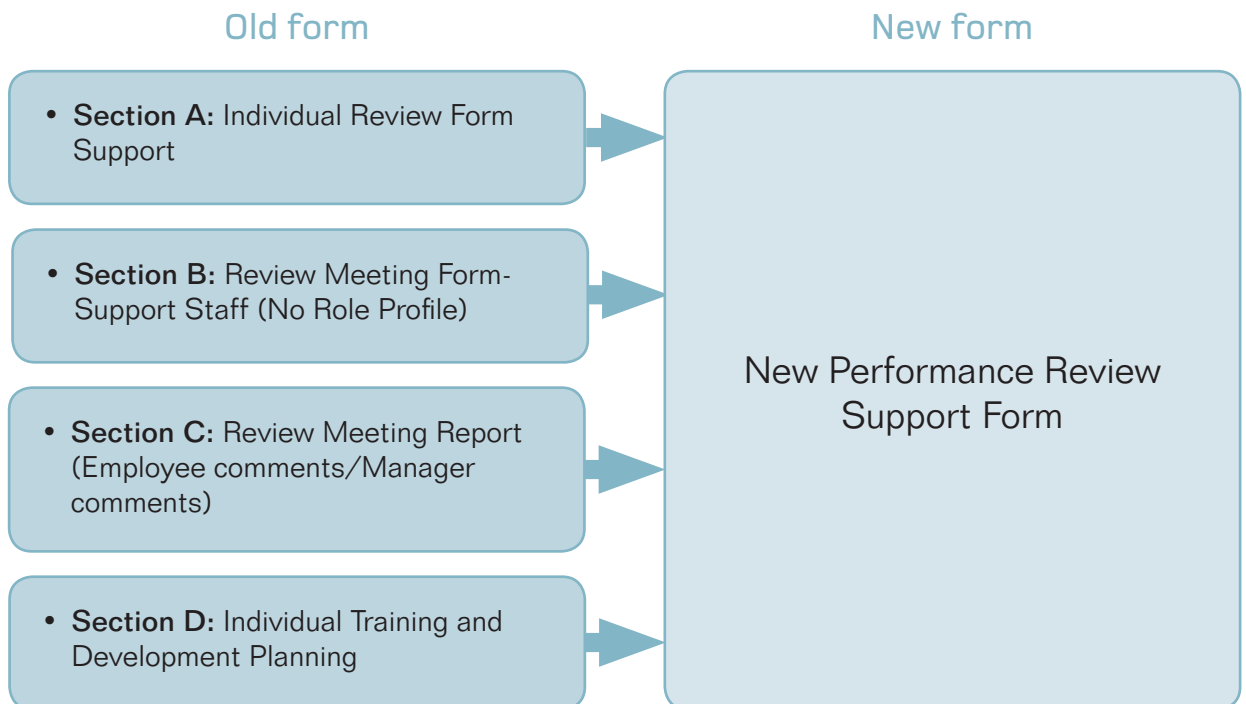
Old form

New form

• **Section A:** Individual Review Form Support

• **Section B:** Review Meeting Form-Support Staff (No Role Profile)

• **Section C:** Review Meeting Report (Employee comments/Manager comments)

• **Section D:** Individual Training and Development Planning

New Performance Review Support Form